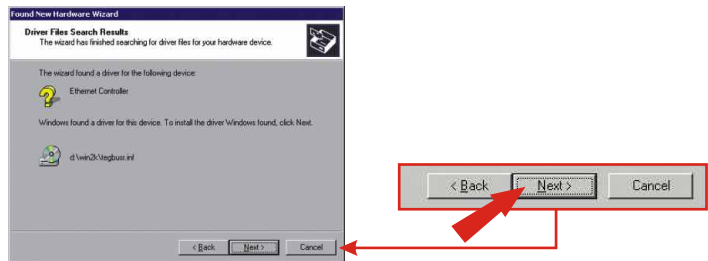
Found New Hardware Wizard

Driver Files Search Results
The wizard has finished searching for driver files for your hardware device.

The wizard found a driver for the following device:

Ethernet Controller

Windows found a driver for this device. To install the driver Windows found, click Next.

d:\win2k\tegbusr.inf

< Back
Next >
Cancel

< Back
Next >
Cancel